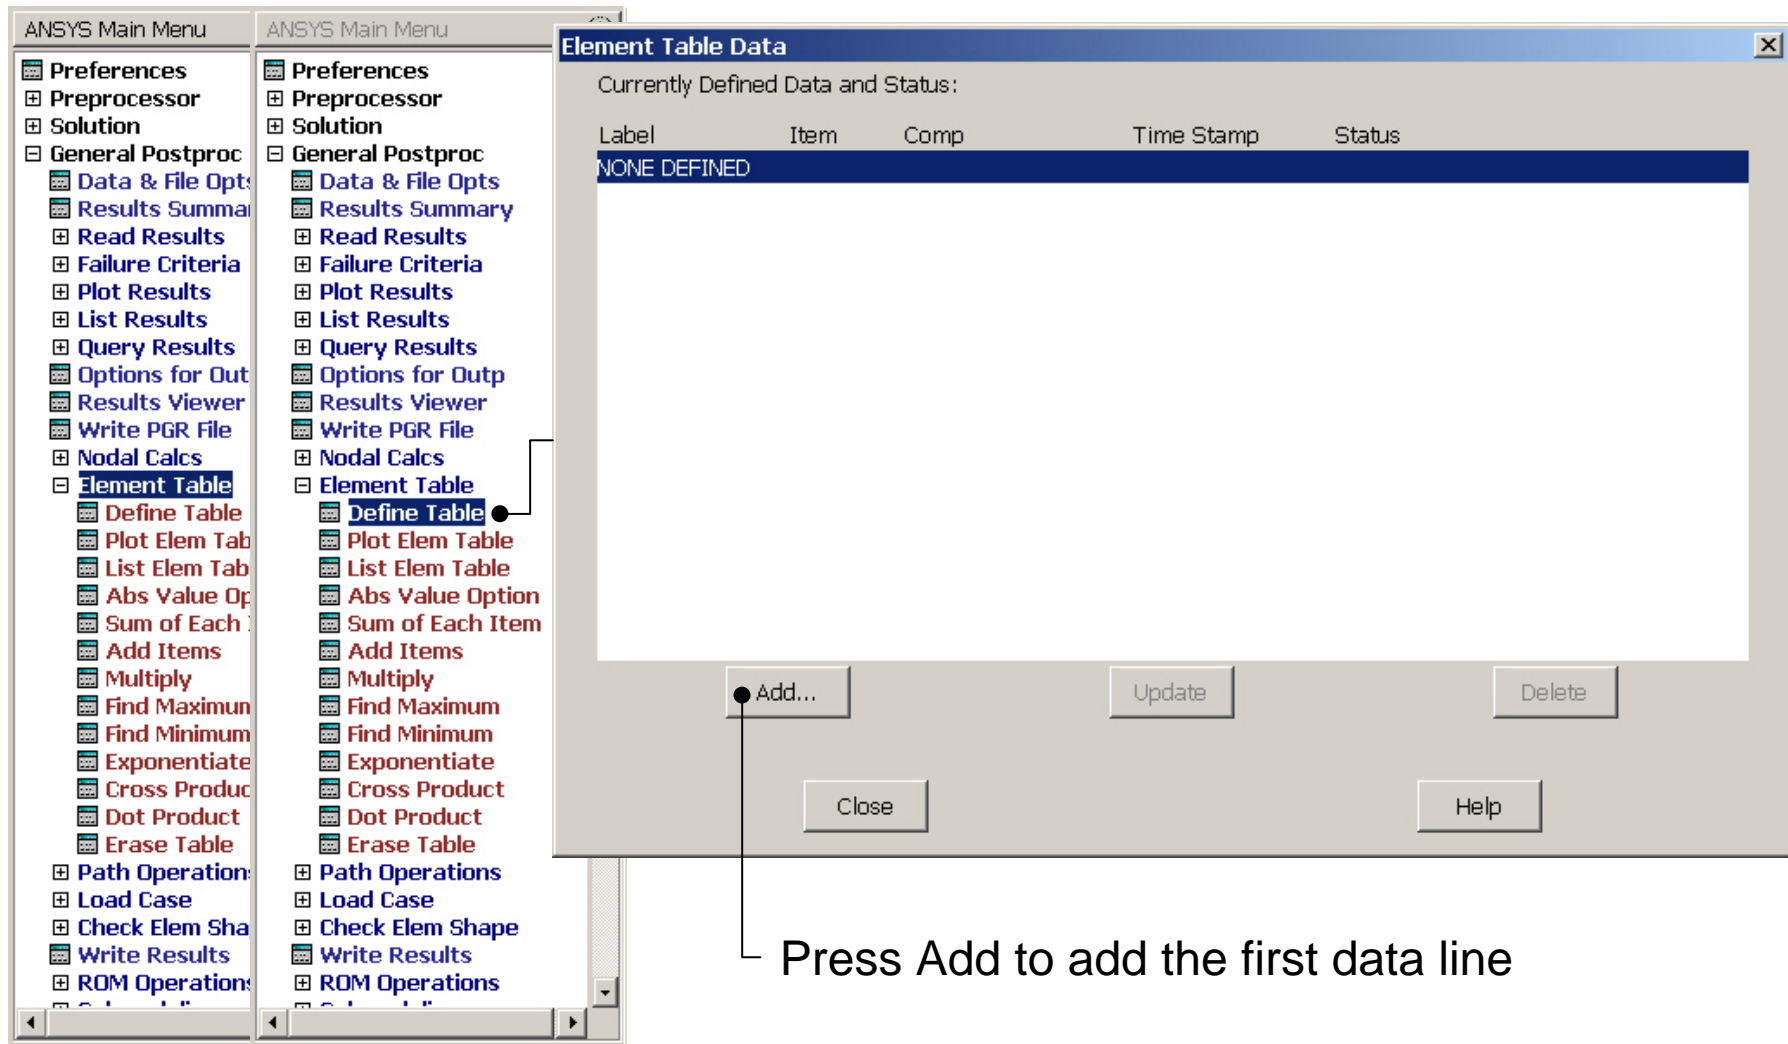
ANSYS Main Menu

⊞ Preferences
⊞ Preprocessor
⊞ Solution
⊟ General Postproc
Data & File Opts
Results Summar
⊞ Read Results
⊞ Failure Criteria
⊞ Plot Results
⊞ List Results
⊞ Query Results
Options for Out
Results Viewer
Write PGR File
⊞ Nodal Calcs
⊟ Element Table
Define Table
Plot Elem Tab
List Elem Tab
Abs Value Op
Sum of Each
Add Items
Multiply
Find Maximun
Find Minimum
Exponentiate
Cross Produc
Dot Product
Erase Table
⊞ Path Operation
⊞ Load Case
⊞ Check Elem Sha
Write Results
⊞ ROM Operation

ANSYS Main Menu

Preferences
⊞ Preprocessor
⊞ Solution
⊟ General Postproc
Data & File Opts
Results Summary
⊞ Read Results
⊞ Failure Criteria
⊞ Plot Results
⊞ List Results
⊞ Query Results
Options for Outp
Results Viewer
Write PGR File
⊞ Nodal Calcs
⊟ Element Table
Define Table
Plot Elem Table
List Elem Table
Abs Value Option
Sum of Each Item
Add Items
Multiply
Find Maximum
Find Minimum
Exponentiate
Cross Product
Dot Product
Erase Table
⊞ Path Operations
⊞ Load Case
⊞ Check Elem Shape
Write Results
⊞ ROM Operations

Element Table Data

Currently Defined Data and Status:

| Label | Item | Comp | Time Stamp | Status |
|---|---|---|---|---|
| NONE DEFINED | | | | |

Add... Update Delete

Close Help

Press Add to add the first data line